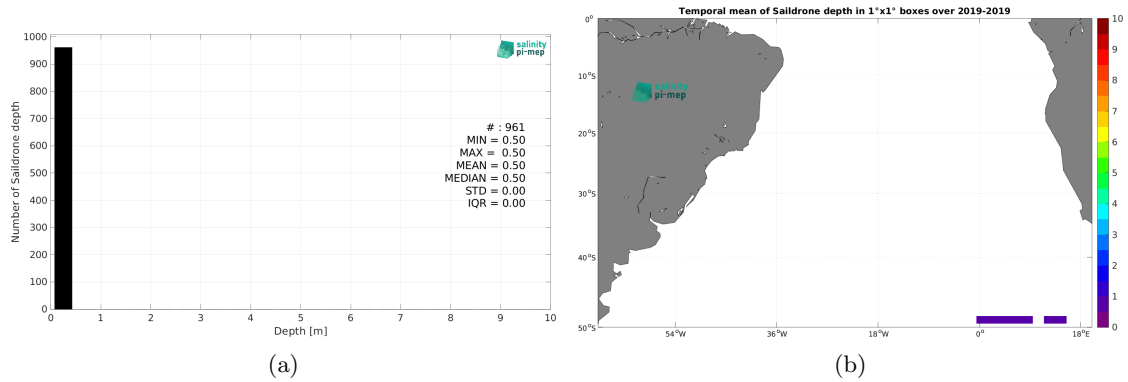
1000
900
800
700
600
500
400
300
200
100
0
Number of Saildrone depth
0 1 2 3 4 5 6 7 8 9 10
Depth [m]
salinity pi-mep
# : 961
MIN = 0.50
MAX = 0.50
MEAN = 0.50
MEDIAN = 0.50
STD = 0.00
IQR = 0.00

(a)

Temporal mean of Saildrone depth in 1°x1° boxes over 2019-2019
0°
10°S
20°S
30°S
40°S
50°S
54°W
36°W
18°W
0°
18°E
salinity pi-mep
10
9
8
7
6
5
4
3
2
1
0

(b)